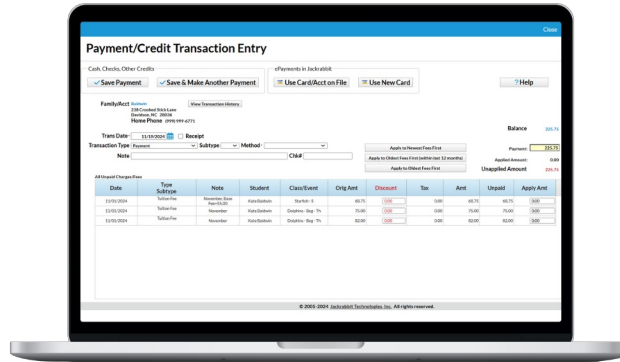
Close

Payment/Credit Transaction Entry

Cash, Checks, Other Credits

Save Payment

Save & Make Another Payment

ePayments in Jackrabbit

Use Card/Acct on File

Use New Card

Help

Family/Acct Baldwin
238 Crooked Stick Lane
Davidson, NC 28036
Home Phone (999) 999-6771

View Transaction History

Balance 235.75

Trans Date 11/19/2024 Receipt

Transaction Type Payment Subtype Method

Note Chk#

Apply to Newest Fees First

Apply to Oldest Fees First (within last 12 months)

Apply to Oldest Fees First

Payment: 235.75

Applied Amount: 0.00

Unapplied Amount 235.75

All Unpaid Charges/Fees

| Date | Type Subtype | Note | Student | Class/Event | Orig Amt | Discount | Tax | Amt | Unpaid | Apply Amt |
|---|---|---|---|---|---|---|---|---|---|---|
| 11/01/2024 | Tuition Fee | November, Base Fee+15.00 | Kate Baldwin | Starfish - S | 60.75 | 0.00 | 0.00 | 60.75 | 60.75 | 0.00 |
| 11/01/2024 | Tuition Fee | November | Kate Baldwin | Dolphins - Beg - Th | 75.00 | 0.00 | 0.00 | 75.00 | 75.00 | 0.00 |
| 11/01/2024 | Tuition Fee | November | Kate Baldwin | Dolphins - Beg - Th | 82.00 | 0.00 | 0.00 | 92.00 | 82.00 | 0.00 |

© 2005-2024 Jackrabbit Technologies, Inc. All rights reserved.